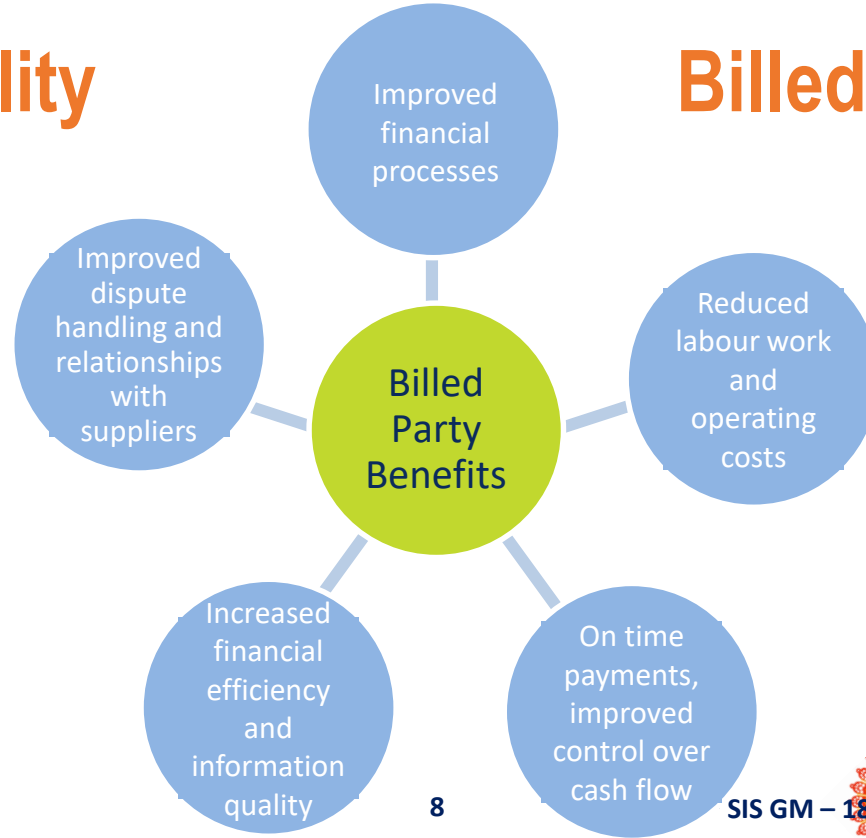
lity

Billed

Improved financial processes

Improved dispute handling and relationships with suppliers

Billed Party Benefits

Reduced labour work and operating costs

Increased financial efficiency and information quality

On time payments, improved control over cash flow

8

SIS GM – 18